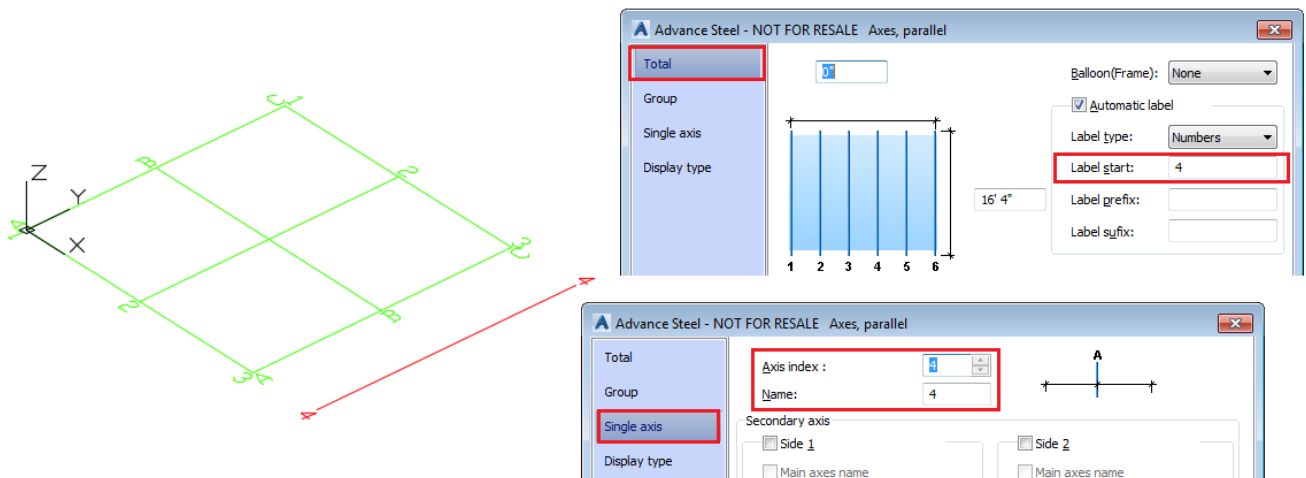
Z
Y
X
A
B
C
1
2
3
1
2
3
A
B
C
4
4

Advance Steel - NOT FOR RESALE Axes, parallel

Total
Group
Single axis
Display type

0"

1 2 3 4 5 6

16' 4"

Balloon(Frame): None
Automatic label
Label type: Numbers
Label start: 4
Label prefix:
Label sufix:

Advance Steel - NOT FOR RESALE Axes, parallel

Total
Group
Single axis
Display type

Axis index : 4
Name: 4

A

Secondary axis
Side 1
Main axes name
Side 2
Main axes name